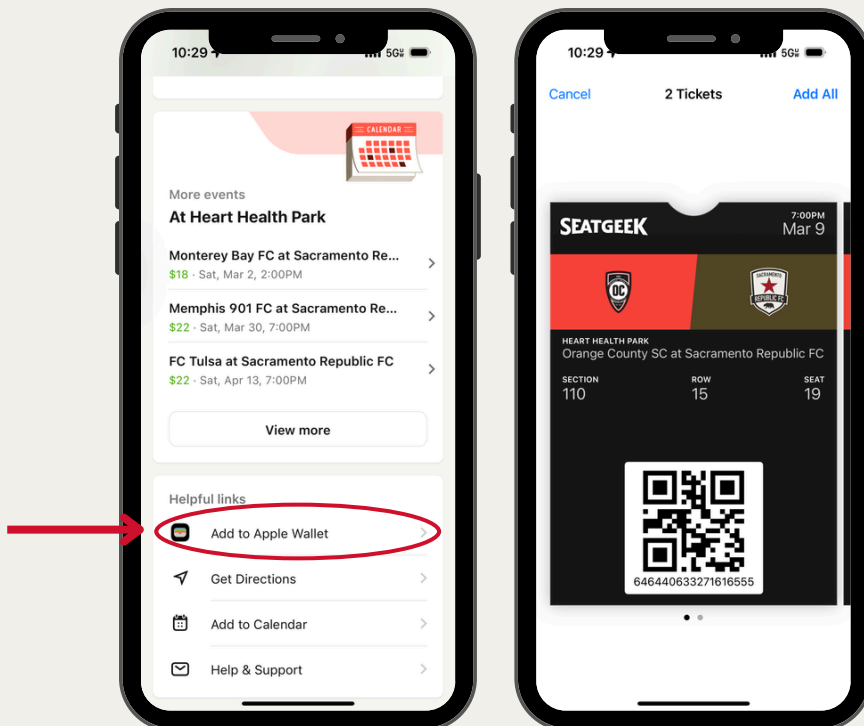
10:29 5G

CALENDAR

More events
At Heart Health Park

Monterey Bay FC at Sacramento Re...
$18 · Sat, Mar 2, 2:00PM

Memphis 901 FC at Sacramento Re...
$22 · Sat, Mar 30, 7:00PM

FC Tulsa at Sacramento Republic FC
$22 · Sat, Apr 13, 7:00PM

View more

Helpful links

Add to Apple Wallet

Get Directions

Add to Calendar

Help & Support

10:29 5G

Cancel 2 Tickets Add All

SEATGEEK 7:00PM Mar 9

OC

SACRAMENTO REPUBLIC FC

HEART HEALTH PARK
Orange County SC at Sacramento Republic FC

SECTION 110
ROW 15
SEAT 19

6464406332716616555